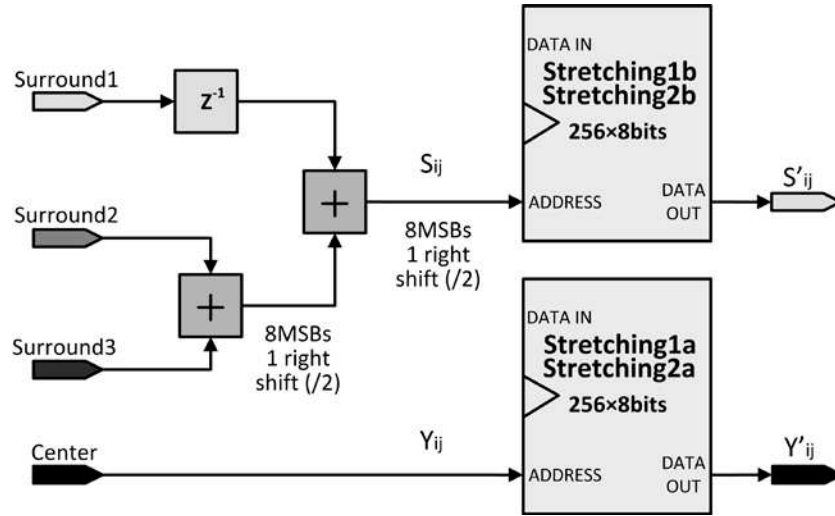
Surround1

$z^{-1}$

Surround2

Surround3

+

+

8MSBs
1 right
shift (/2)

$S_{ij}$

8MSBs
1 right
shift (/2)

DATA IN
Stretching1b
Stretching2b
256×8bits

ADDRESS

DATA
OUT

$S'_{ij}$

DATA IN
Stretching1a
Stretching2a
256×8bits

Center

$Y_{ij}$

ADDRESS

DATA
OUT

$Y'_{ij}$